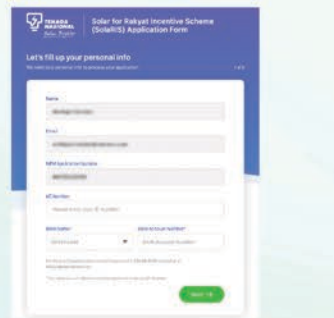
TENAGA NASIONAL

Solar for Rakyat Incentive Scheme (SolaRIS) Application Form

Let's fill up your personal info

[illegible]

1 of 3

Name

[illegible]

Email

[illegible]

MyKad Number

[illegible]

IC Number

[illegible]

Bank Name*

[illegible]

Bank Account Number*

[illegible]

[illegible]

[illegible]

Next